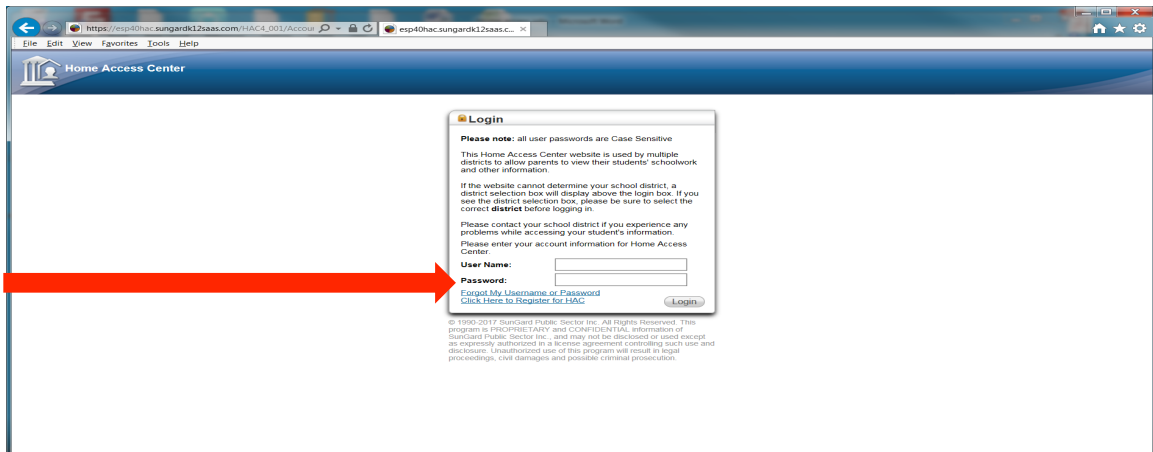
https://esp40hac.sungardk12saas.com/HAC4_001/Accour
esp40hac.sungardk12saas.c...
Microsoft Word

File Edit View Favorites Tools Help

Home Access Center

Login

Please note: all user passwords are Case Sensitive

This Home Access Center website is used by multiple districts to allow parents to view their students' schoolwork and other information.

If the website cannot determine your school district, a district selection box will display above the login box. If you see the district selection box, please be sure to select the correct district before logging in.

Please contact your school district if you experience any problems while accessing your student's information.

Please enter your account information for Home Access Center.

User Name:

Password:

Forgot My Username or Password
Click Here to Register for HAC

Login

© 1990-2017 SunGard Public Sector Inc. All Rights Reserved. This program is PROPRIETARY and CONFIDENTIAL information of SunGard Public Sector Inc., and may not be disclosed or used except as expressly authorized in a license agreement controlling such use and disclosure. Unauthorized use of this program will result in legal proceedings, civil damages and possible criminal prosecution.